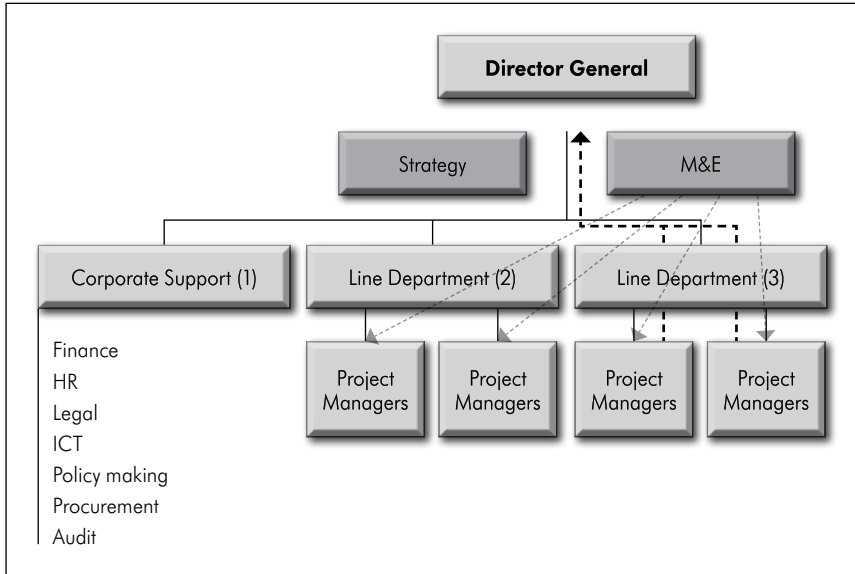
Director General

Strategy

M&E

Corporate Support (1)

Line Department (2)

Line Department (3)

Finance
HR
Legal
ICT
Policy making
Procurement
Audit

Project Managers

Project Managers

Project Managers

Project Managers